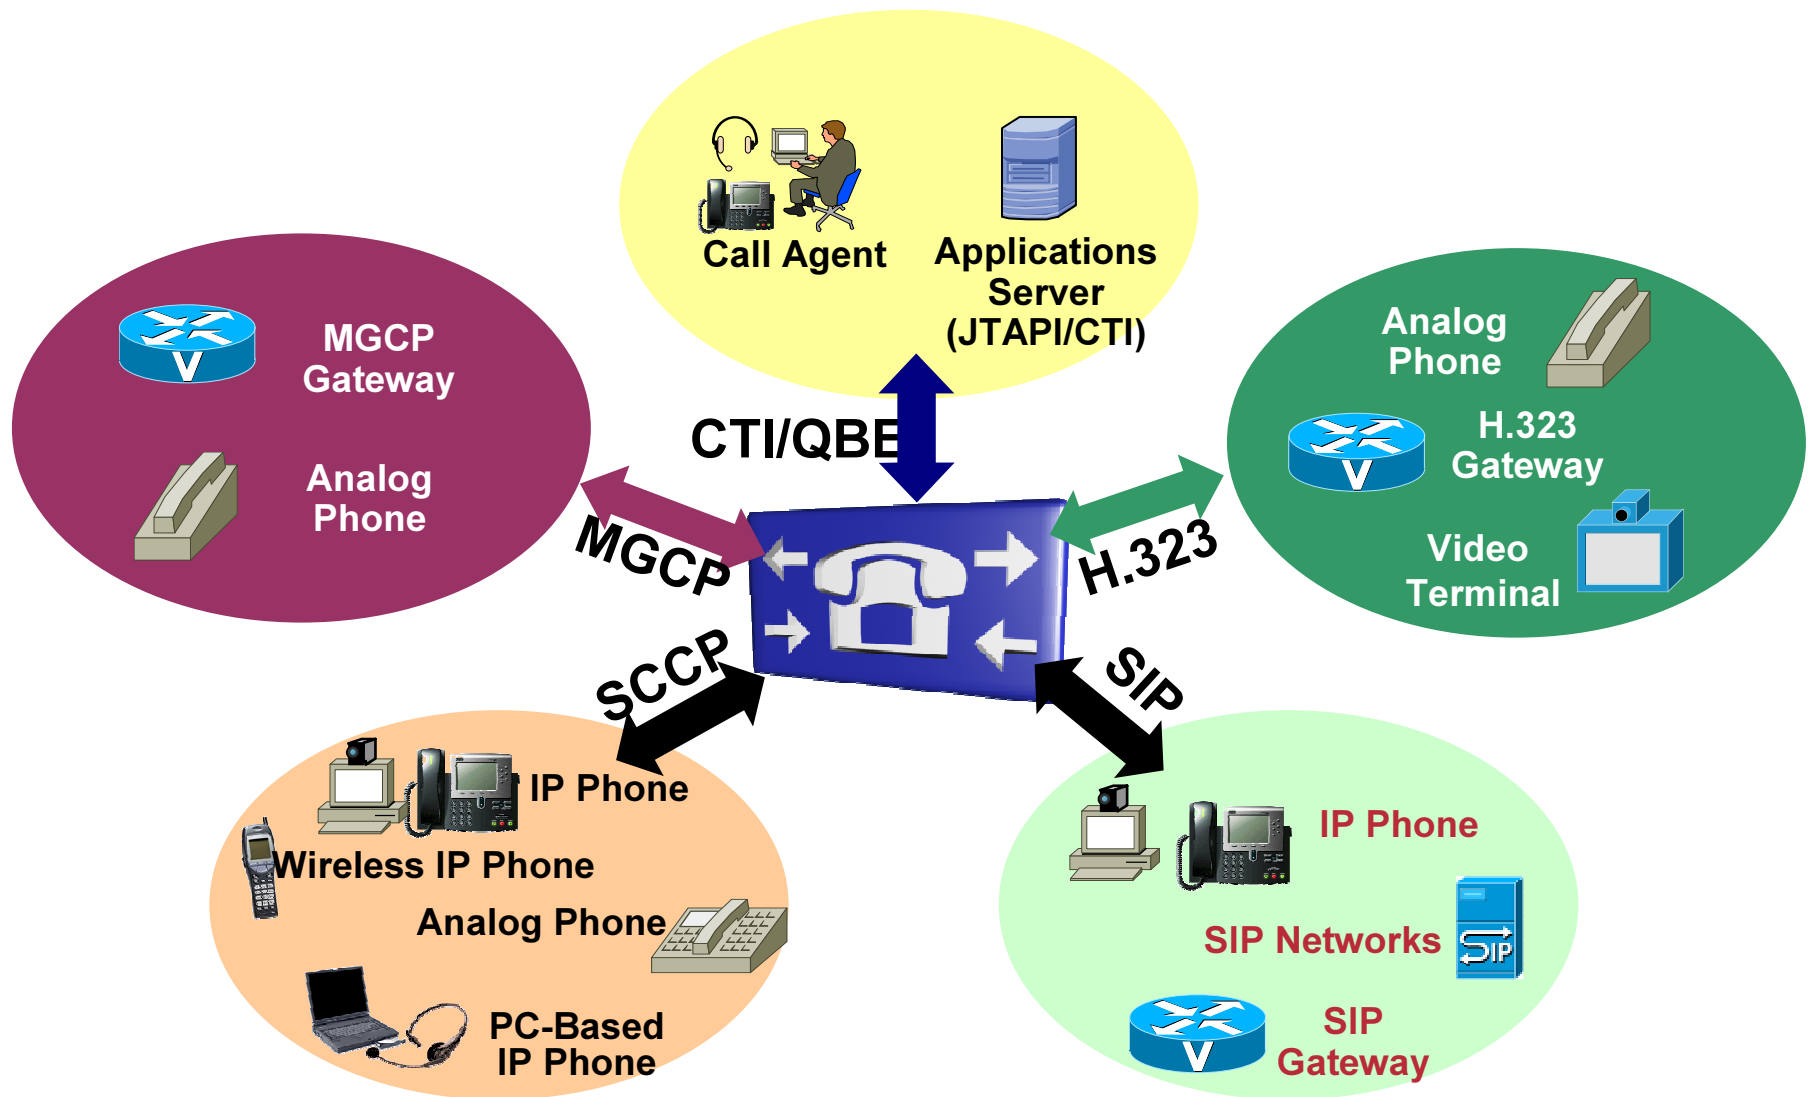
Call Agent

Applications Server (JTAPI/CTI)

MGCP Gateway

Analog Phone

CTI/QBE

Analog Phone

H.323 Gateway

Video Terminal

MGCP

H.323

SCCP

SIP

IP Phone

Wireless IP Phone

Analog Phone

PC-Based IP Phone

IP Phone

SIP Networks

SIP

SIP Gateway